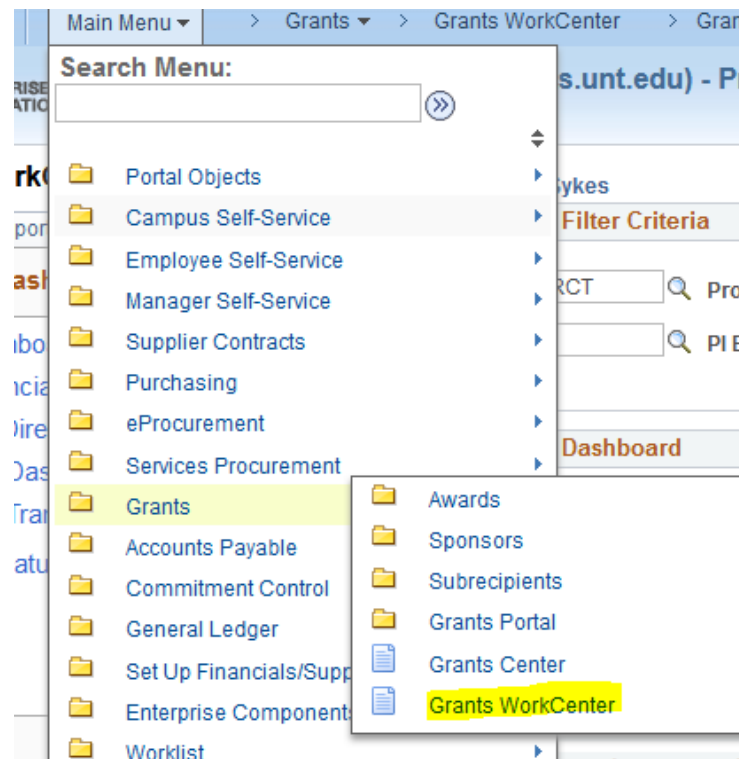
Main Menu ▾ > Grants ▾ > Grants WorkCenter > Gran

RISE
ATIO

Search Menu:

s.unt.edu) - P

rk
por
ash
bo
ncia
Dire
Das
Tra
atu

Portal Objects
Campus Self-Service
Employee Self-Service
Manager Self-Service
Supplier Contracts
Purchasing
eProcurement
Services Procurement
Grants
Accounts Payable
Commitment Control
General Ledger
Set Up Financials/Supp
Enterprise Component
Worklist

Sykes
Filter Criteria
RCT
Pro
PI
Dashboard

Awards
Sponsors
Subrecipients
Grants Portal
Grants Center
Grants WorkCenter